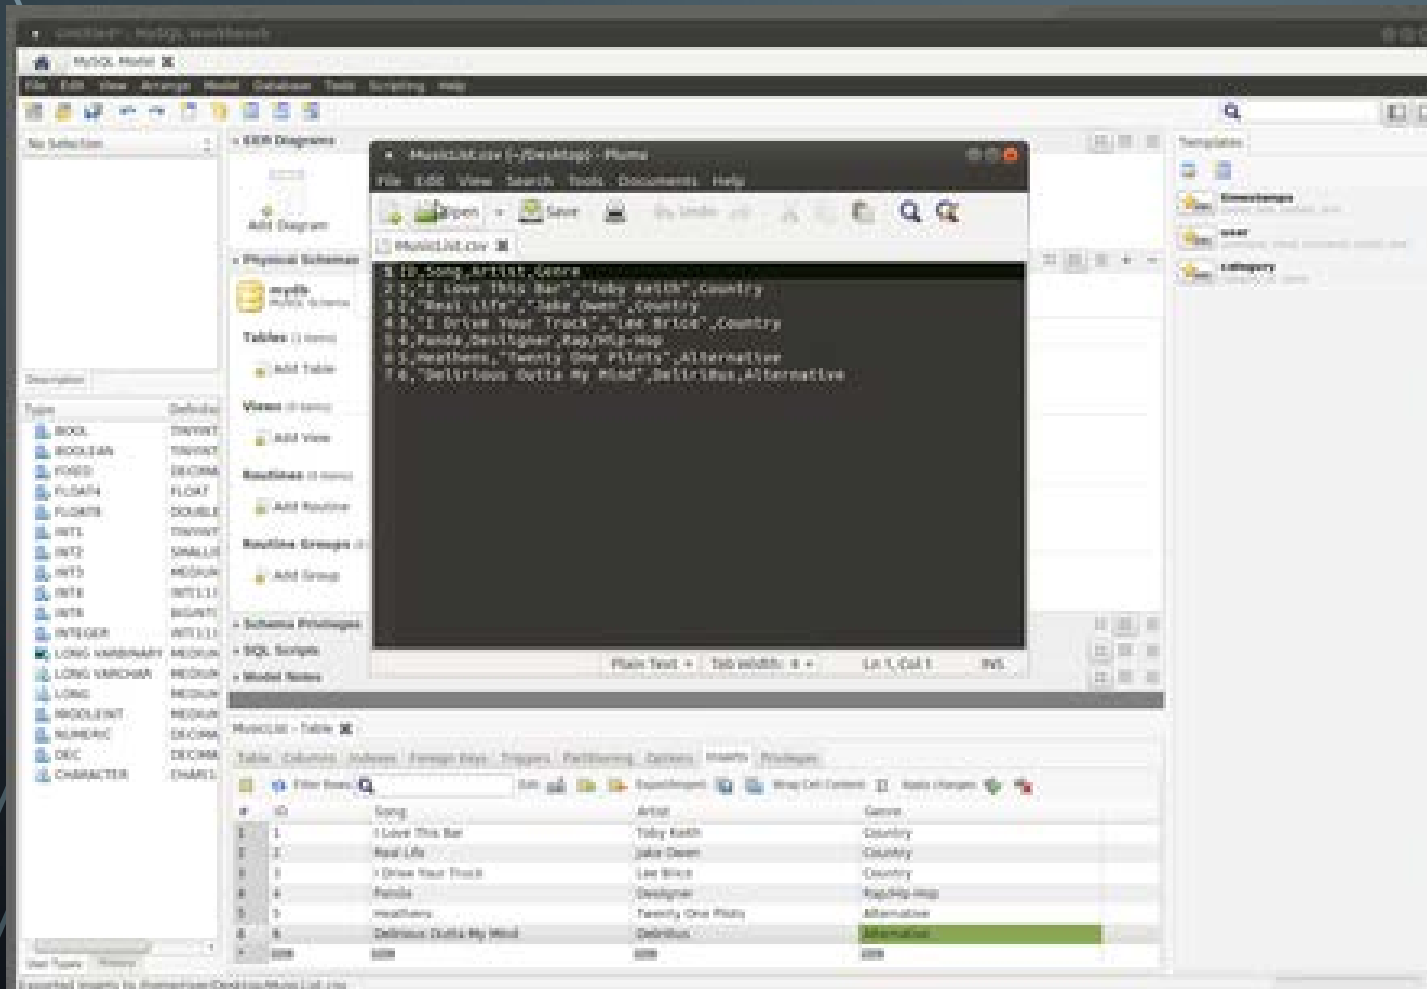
Untitled* - MySQL Workbench

MySQL Model

File Edit View Arrange Model Database Tools Scripting Help

No Selection

EER Diagrams

Add Diagram

Physical Schemas

mydb
MySQL Schema

Tables (1 items)

Add Table

Views (0 items)

Add View

Routines (0 items)

Add Routine

Routine Groups

Add Group

Schema Privileges

SQL Scripts

Model Notes

Description

Type | Default
BOOL | TINYINT
BOOLEAN | TINYINT
FIXED | DECIMAL
FLOAT4 | FLOAT
FLOAT8 | DOUBLE
INT1 | TINYINT
INT2 | SMALLI
INT3 | MEDIUM
INT4 | INT(11)
INT8 | BIGINT
INTEGER | INT(11)
LONG VARBINARY | MEDIUM
LONG VARCHAR | MEDIUM
LONG | MEDIUM
MIDDLEINT | MEDIUM
NUMERIC | DECIMAL
DEC | DECIMAL
CHARACTER | CHAR(1

User Types | History

MusicList.csv (~/Desktop) - Pluma

File Edit View Search Tools Documents Help

Open Save Undo

MusicList.csv

1 ID,Song,Artist,Genre
2 1,"I Love This Bar","Toby Keith",Country
3 2,"Real Life","Jake Owen",Country
4 3,"I Drive Your Truck","Lee Brice",Country
5 4,Panda,Desiigner,Rap/Hip-Hop
6 5,Heathens,"Twenty One Pilots",Alternative
7 6,"Delirious Outta My Mind",Delirious,Alternative

Plain Text Tab Width: 4 Ln 1, Col 1 INS

Templates

timestamps

user

category

MusicList - Table

Table Columns Indexes Foreign Keys Triggers Partitioning Options Inserts Privileges

Filter Rows: Edit: Export/Import: Wrap Cell Content: Apply Changes:

| # | ID | Song | Artist | Genre |
|---|---|---|---|---|
| 1 | 1 | I Love This Bar | Toby Keith | Country |
| 2 | 2 | Real Life | Jake Owen | Country |
| 3 | 3 | I Drive Your Truck | Lee Brice | Country |
| 4 | 4 | Panda | Desiigner | Rap/Hip-Hop |
| 5 | 5 | Heathens | Twenty One Pilots | Alternative |
| 6 | 6 | Delirious Outta My Mind | Delirious | Alternative |
| * | NULL | NULL | NULL | NULL |

Exported Inserts to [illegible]/Desktop/MusicList.csv